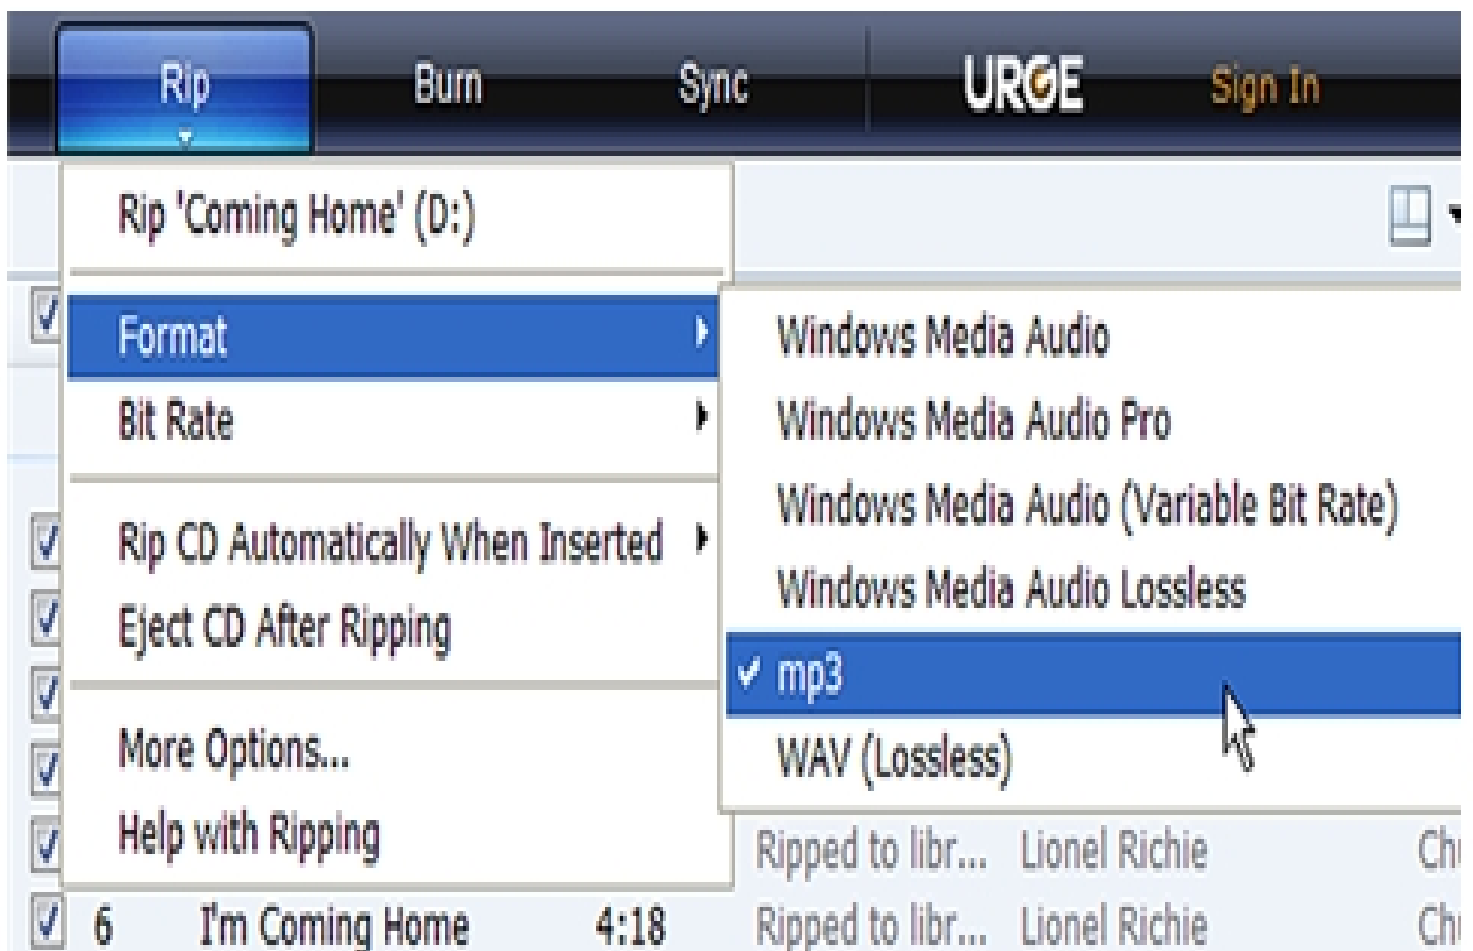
Rip Burn Sync URGE Sign In

Rip 'Coming Home' (D:)

Format

Bit Rate

Rip CD Automatically When Inserted

Eject CD After Ripping

More Options...

Help with Ripping

Windows Media Audio

Windows Media Audio Pro

Windows Media Audio (Variable Bit Rate)

Windows Media Audio Lossless

✓ mp3

WAV (Lossless)

Ripped to libr... Lionel Richie Ch

6 I'm Coming Home 4:18 Ripped to libr... Lionel Richie Ch